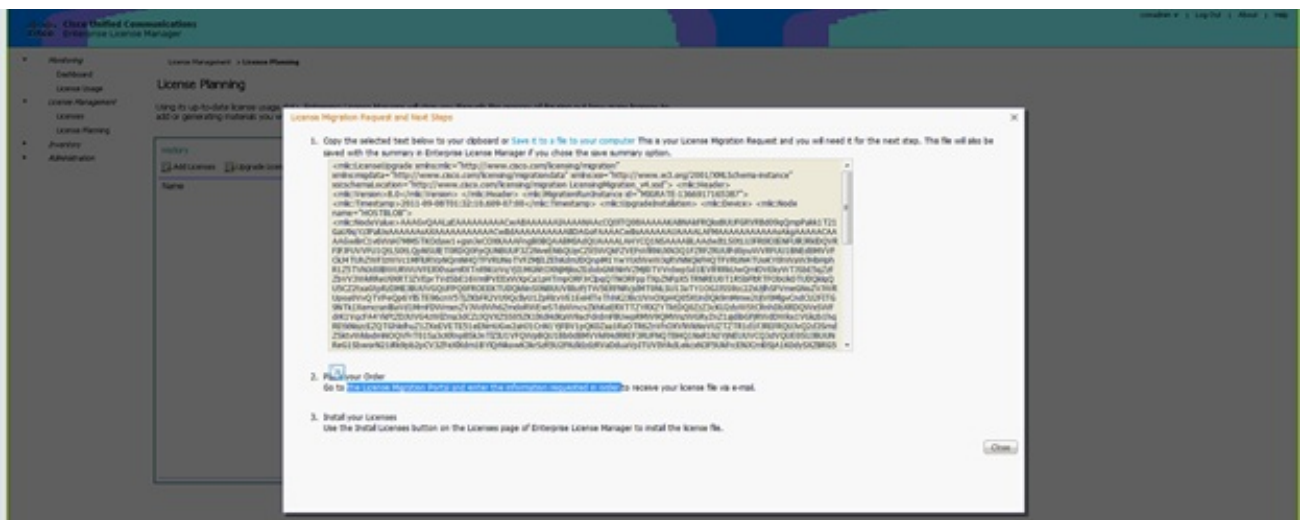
Cisco Unified Communications
Enterprise License Manager

Monitoring
Dashboard
License Usage
License Management
Licenses
License Planning
Inventory
Administration

License Management > License Planning

License Planning

Using its up-to-date license usage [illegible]
add or generating materials you w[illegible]

History
Add Licenses Upgrade Lice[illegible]
Name

License Migration Request and Next Steps

1. Copy the selected text below to your clipboard or Save it to a file to your computer This is your License Migration Request and you will need it for the next step. The file will also be saved with the summary in Enterprise License Manager if you chose the save summary option.

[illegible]

2. Place your Order
Go to the License Migration Portal and enter the information requested in order to receive your license file via e-mail.

3. Install your Licenses
Use the Install Licenses button on the Licenses page of Enterprise License Manager to install the license file.

Close